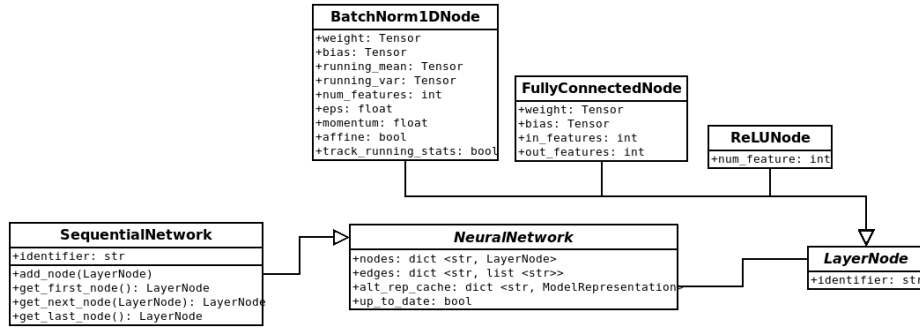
BatchNorm1DNode
+weight: Tensor
+bias: Tensor
+running_mean: Tensor
+running_var: Tensor
+num_features: int
+eps: float
+momentum: float
+affine: bool
+track_running_stats: bool

FullyConnectedNode
+weight: Tensor
+bias: Tensor
+in_features: int
+out_features: int

ReLUNode
+num_feature: int

SequentialNetwork
+identifier: str
+add_node(LayerNode)
+get_first_node(): LayerNode
+get_next_node(LayerNode): LayerNode
+get_last_node(): LayerNode

NeuralNetwork
+nodes: dict <str, LayerNode>
+edges: dict <str, list <str>>
+alt_rep_cache: dict <str, ModelRepresentation>
+up_to_date: bool

LayerNode
+identifier: str